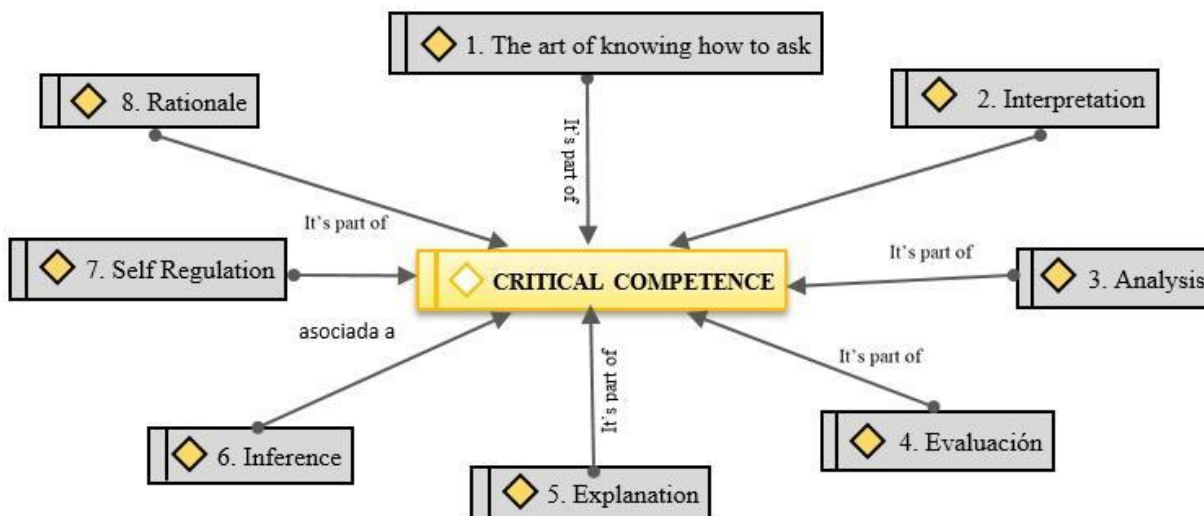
1. The art of knowing how to ask

8. Rationale

2. Interpretation

It's part of

It's part of

7. Self Regulation

CRITICAL COMPETENCE

It's part of

3. Analysis

asociada a

It's part of

It's part of

6. Inference

4. Evaluación

5. Explanation